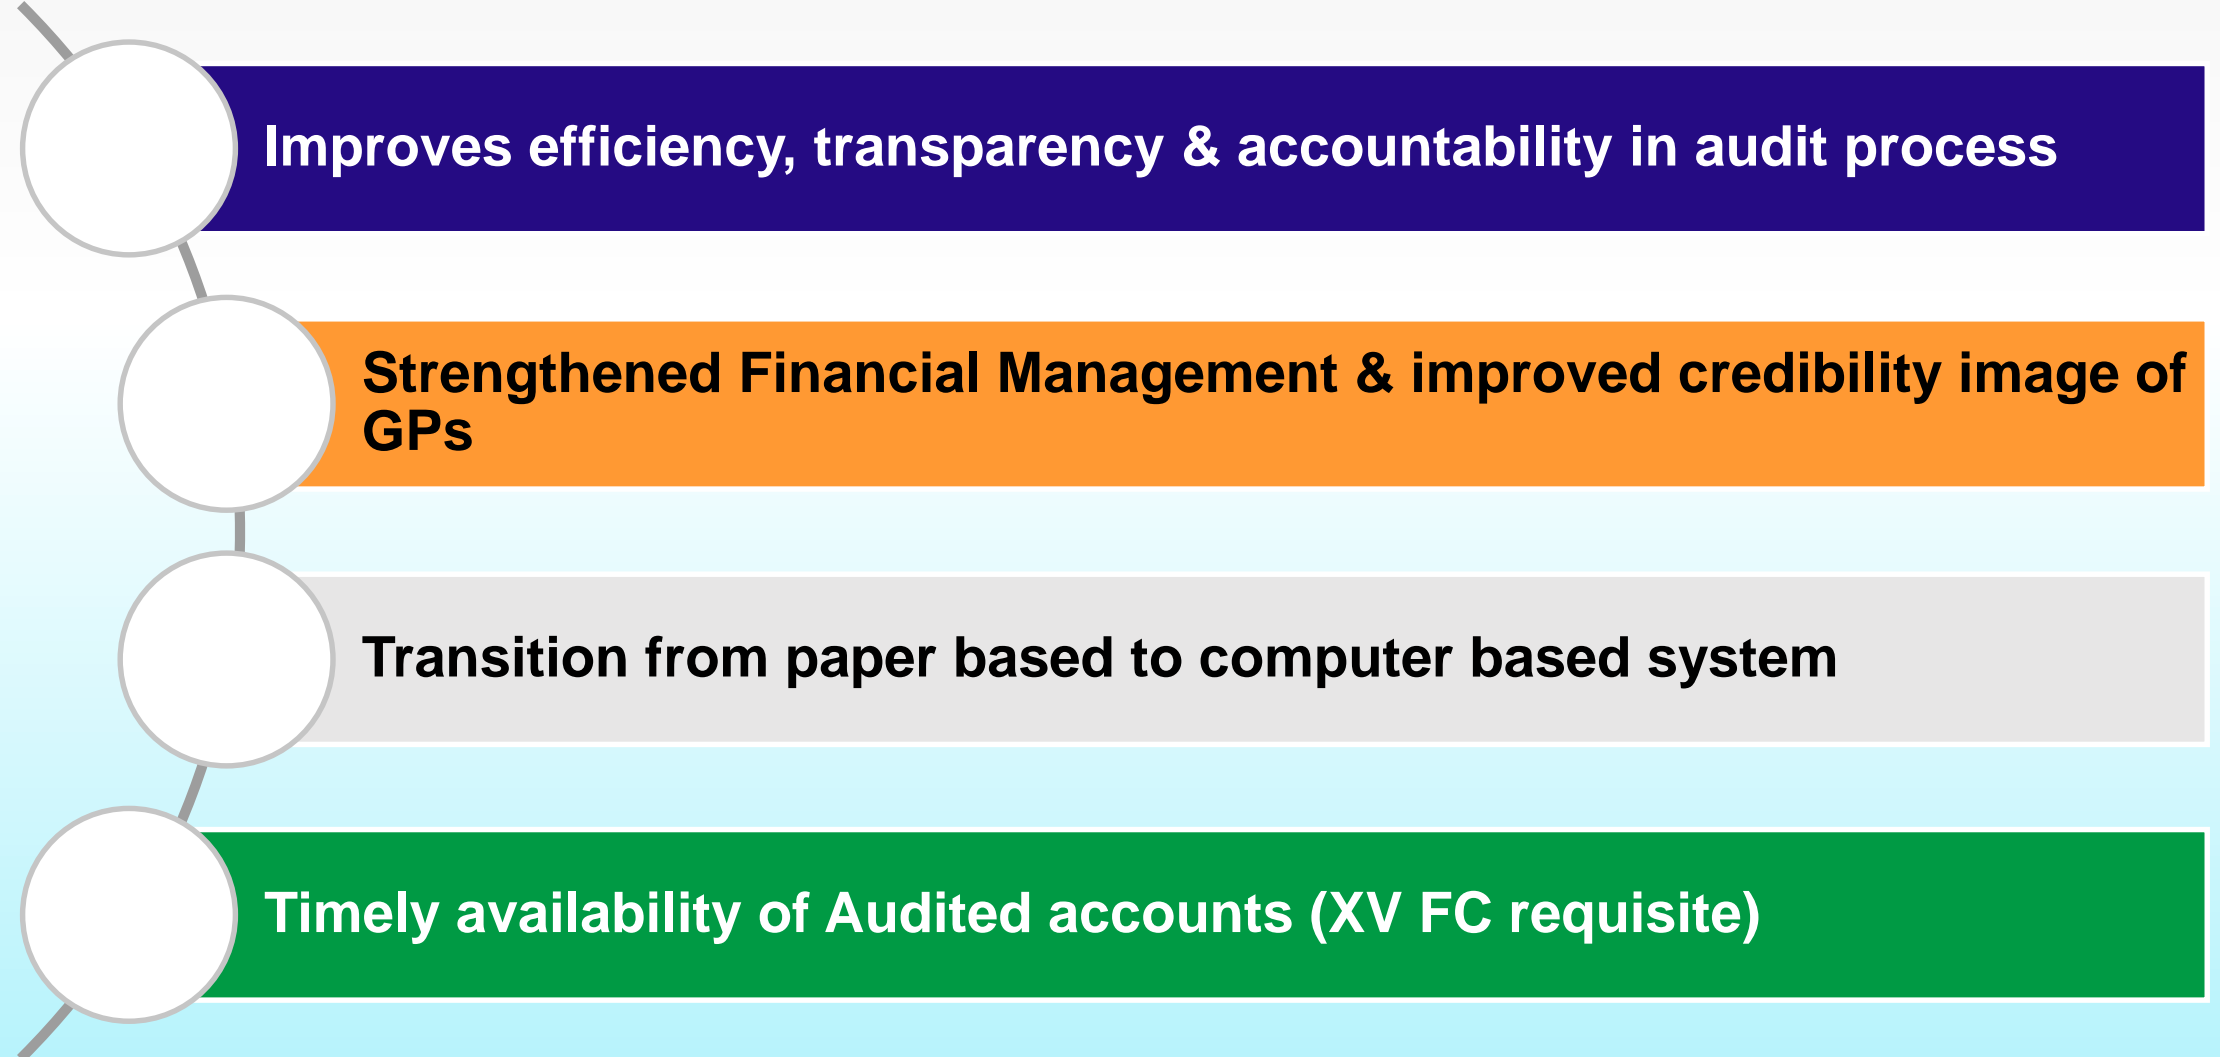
Improves efficiency, transparency & accountability in audit process

Strengthened Financial Management & improved credibility image of GPs

Transition from paper based to computer based system

Timely availability of Audited accounts (XV FC requisite)